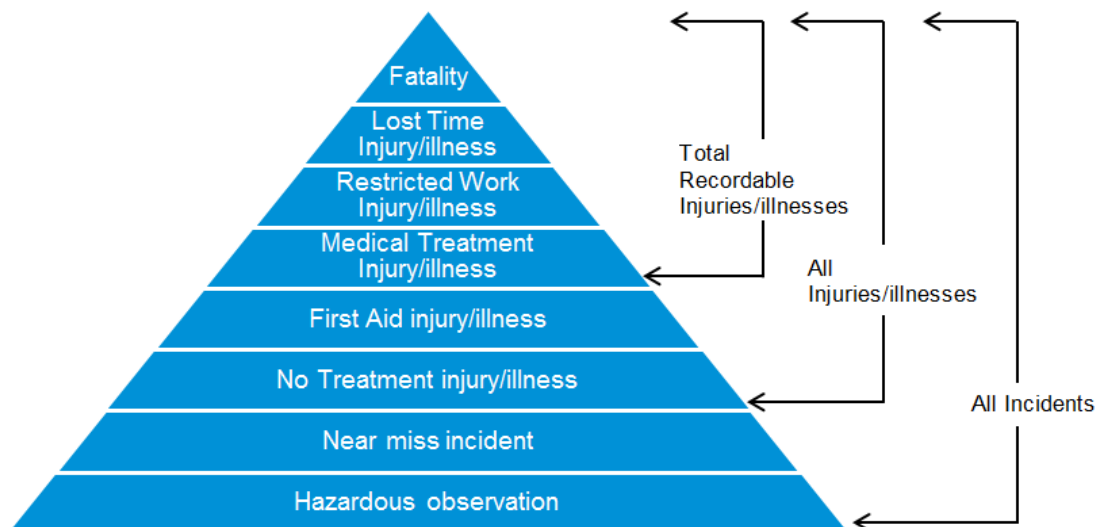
Fatality

Lost Time Injury/illness

Restricted Work Injury/illness

Medical Treatment Injury/illness

First Aid injury/illness

No Treatment injury/illness

Near miss incident

Hazardous observation

Total Recordable Injuries/illnesses

All Injuries/illnesses

All Incidents